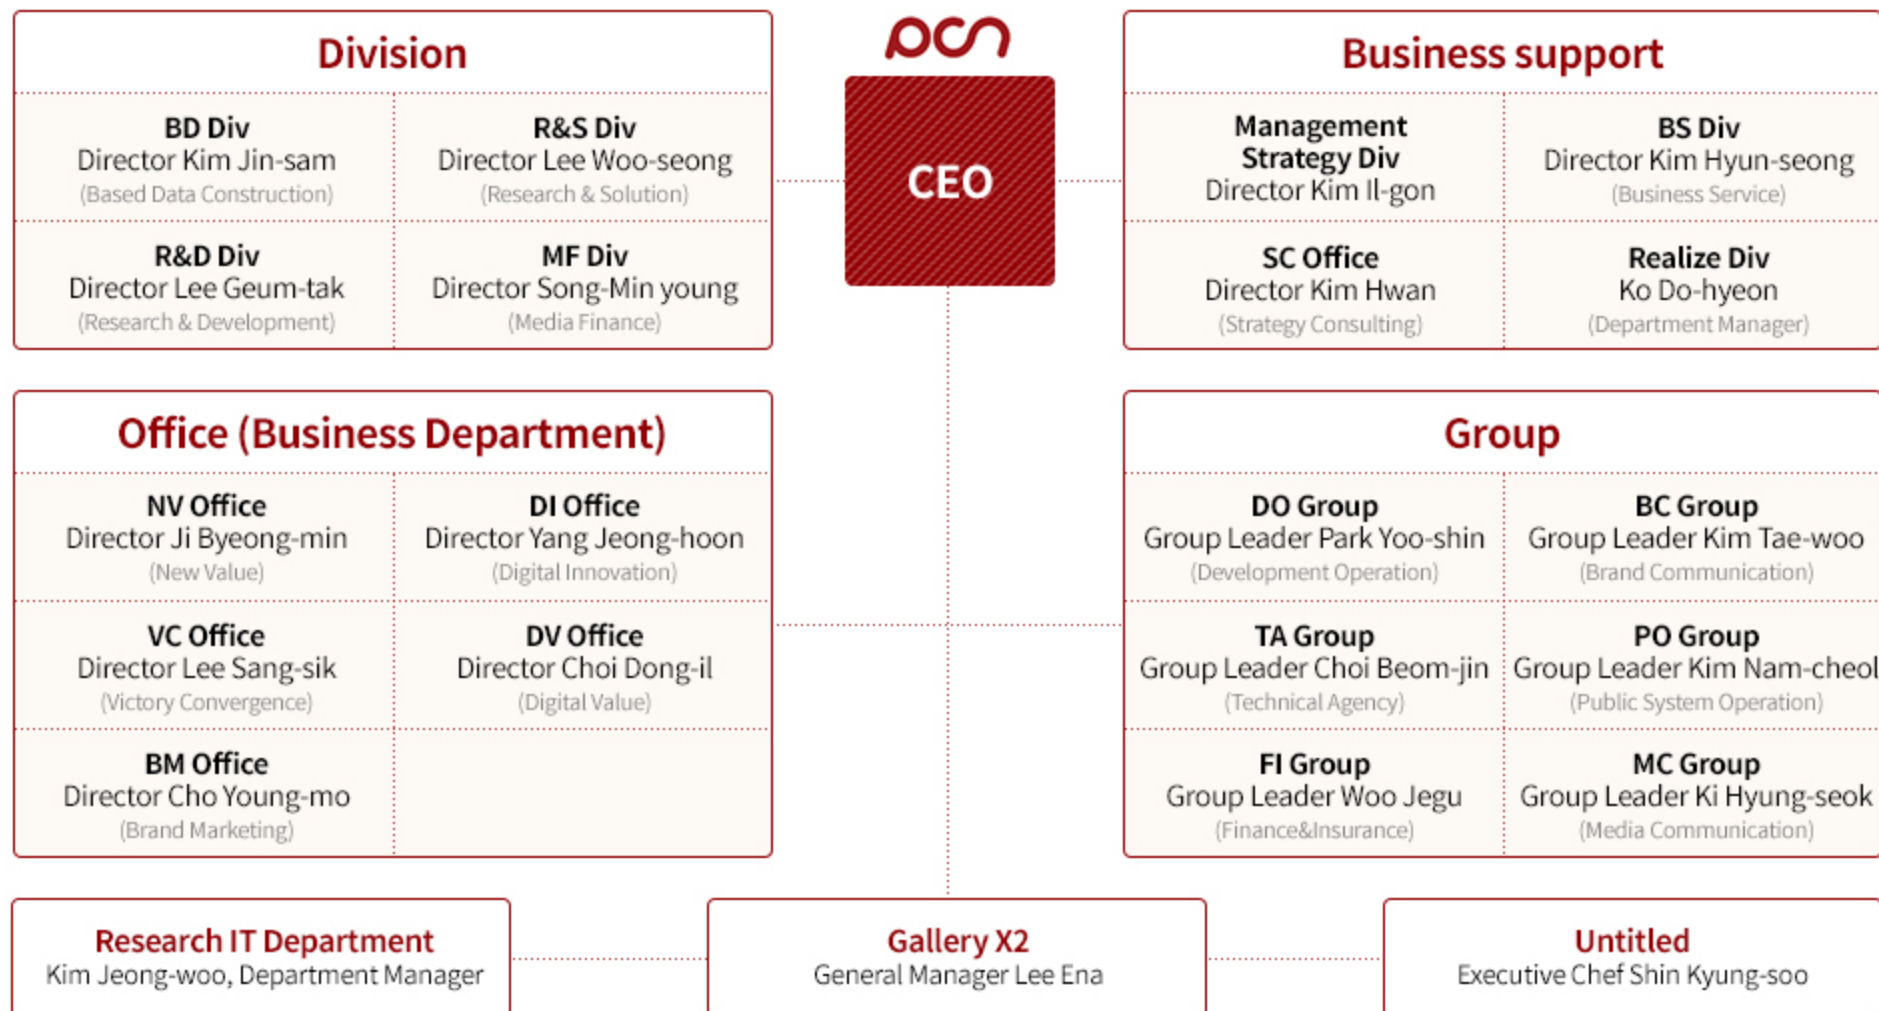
Division

BD Div
Director Kim Jin-sam
(Based Data Construction)

R&S Div
Director Lee Woo-seong
(Research & Solution)

R&D Div
Director Lee Geum-tak
(Research & Development)

MF Div
Director Song-Min young
(Media Finance)

pcn

CEO

Business support

Management Strategy Div
Director Kim Il-gon

BS Div
Director Kim Hyun-seong
(Business Service)

SC Office
Director Kim Hwan
(Strategy Consulting)

Realize Div
Ko Do-hyeon
(Department Manager)

Office (Business Department)

NV Office
Director Ji Byeong-min
(New Value)

DI Office
Director Yang Jeong-hoon
(Digital Innovation)

VC Office
Director Lee Sang-sik
(Victory Convergence)

DV Office
Director Choi Dong-il
(Digital Value)

BM Office
Director Cho Young-mo
(Brand Marketing)

Group

DO Group
Group Leader Park Yoo-shin
(Development Operation)

BC Group
Group Leader Kim Tae-woo
(Brand Communication)

TA Group
Group Leader Choi Beom-jin
(Technical Agency)

PO Group
Group Leader Kim Nam-cheol
(Public System Operation)

FI Group
Group Leader Woo Jegu
(Finance&Insurance)

MC Group
Group Leader Ki Hyung-seok
(Media Communication)

Research IT Department
Kim Jeong-woo, Department Manager

Gallery X2
General Manager Lee Ena

Untitled
Executive Chef Shin Kyung-soo